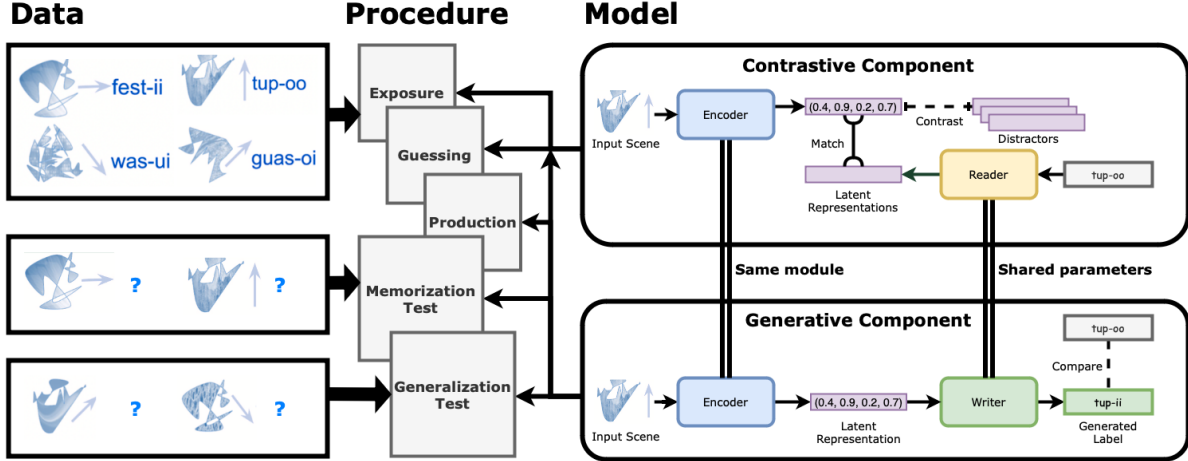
Data

fest-ii
tup-oo
was-ui
guas-oi

?
?

?
?

Procedure

Exposure
Guessing
Production
Memorization Test
Generalization Test

Model

Contrastive Component

Input Scene
Encoder
(0.4, 0.9, 0.2, 0.7)
Contrast
Distractors
Match
Latent Representations
Reader
tup-oo

Same module
Shared parameters

Generative Component

tup-oo
Compare
Input Scene
Encoder
(0.4, 0.9, 0.2, 0.7)
Latent Representation
Writer
tup-ii
Generated Label